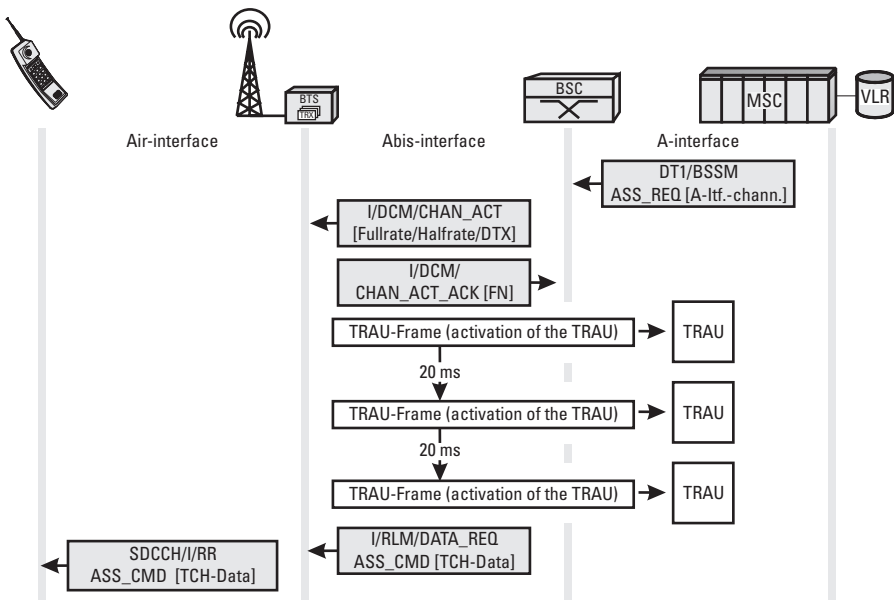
BTS
TRX
BSC
MSC
VLR

Air-interface

Abis-interface

A-interface

DT1/BSSM
ASS_REQ [A-Itf.-chann.]

I/DCM/CHAN_ACT
[Fullrate/Halfrate/DTX]

I/DCM/
CHAN_ACT_ACK [FN]

TRAU-Frame (activation of the TRAU)

TRAU

20 ms

TRAU-Frame (activation of the TRAU)

TRAU

20 ms

TRAU-Frame (activation of the TRAU)

TRAU

I/RLM/DATA_REQ
ASS_CMD [TCH-Data]

SDCCH/I/RR
ASS_CMD [TCH-Data]